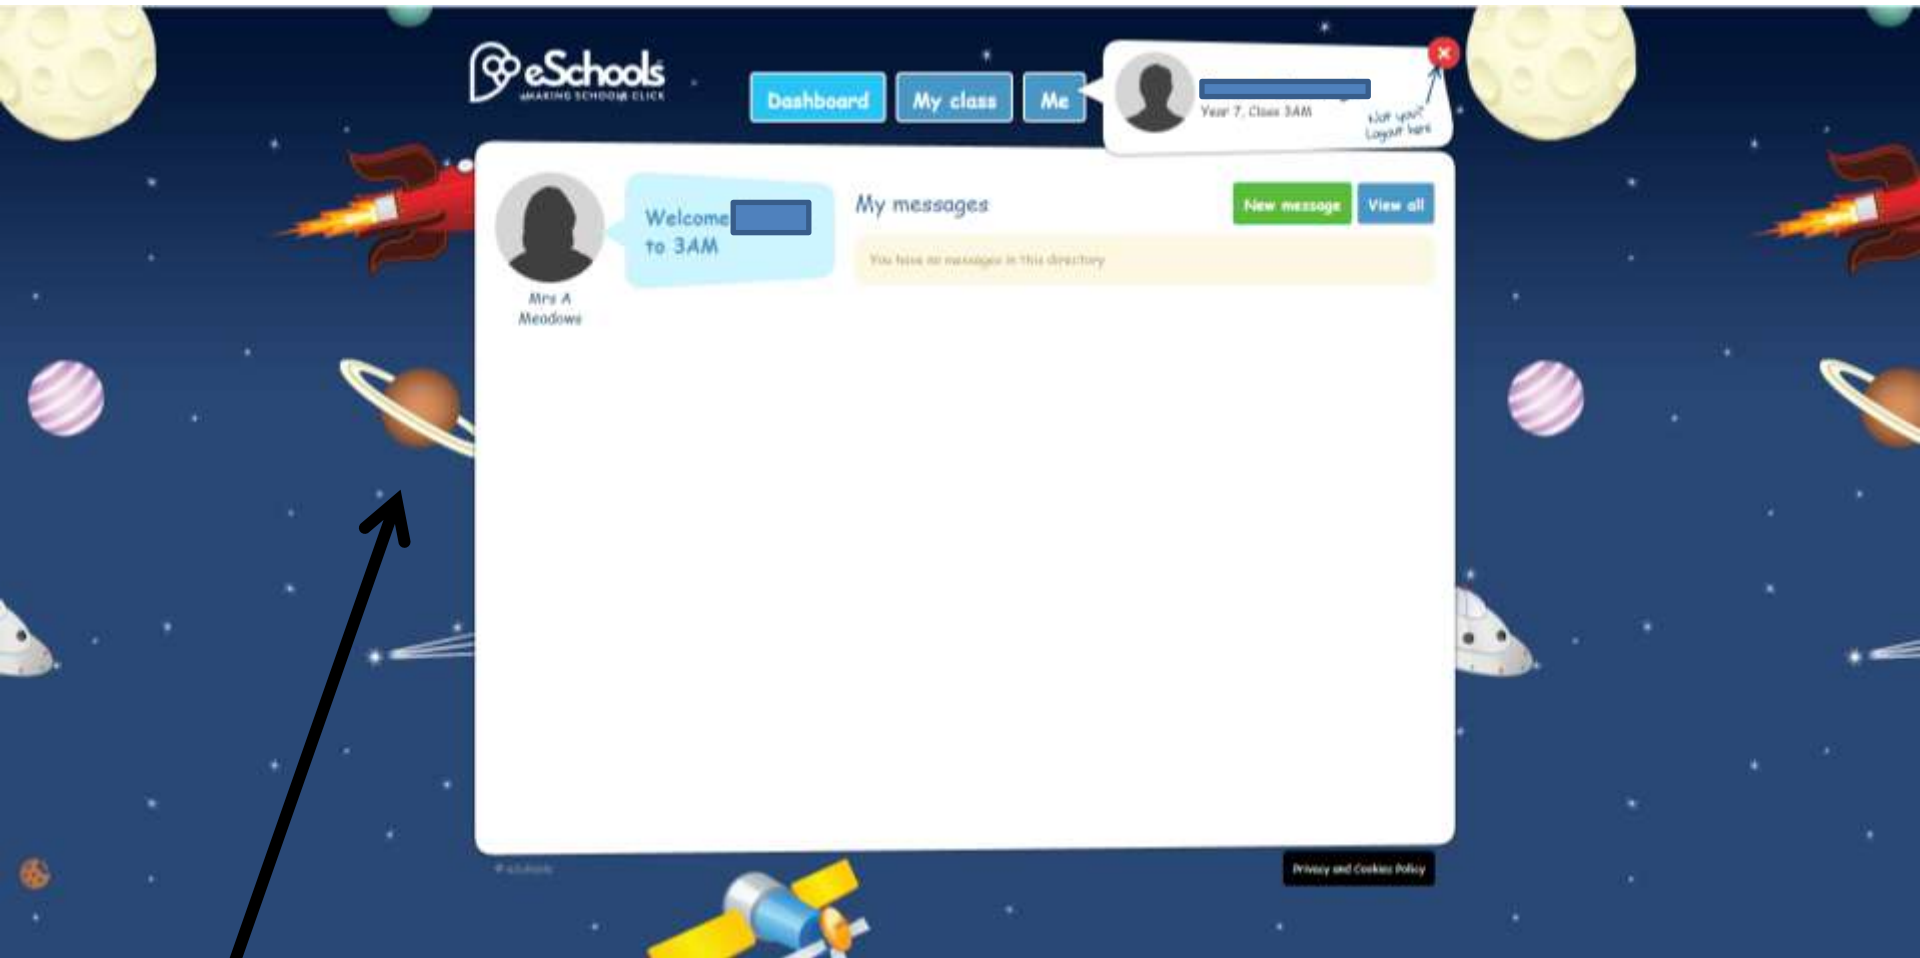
eSchools
MAKING SCHOOLS CLICK

Dashboard
My class
Me

Year 7, Class 3AM
Not you? Logout here

Welcome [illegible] to 3AM

Mrs A Meadows

My messages
New message
View all

You have no messages in this directory

© eSchools

Privacy and Cookies Policy